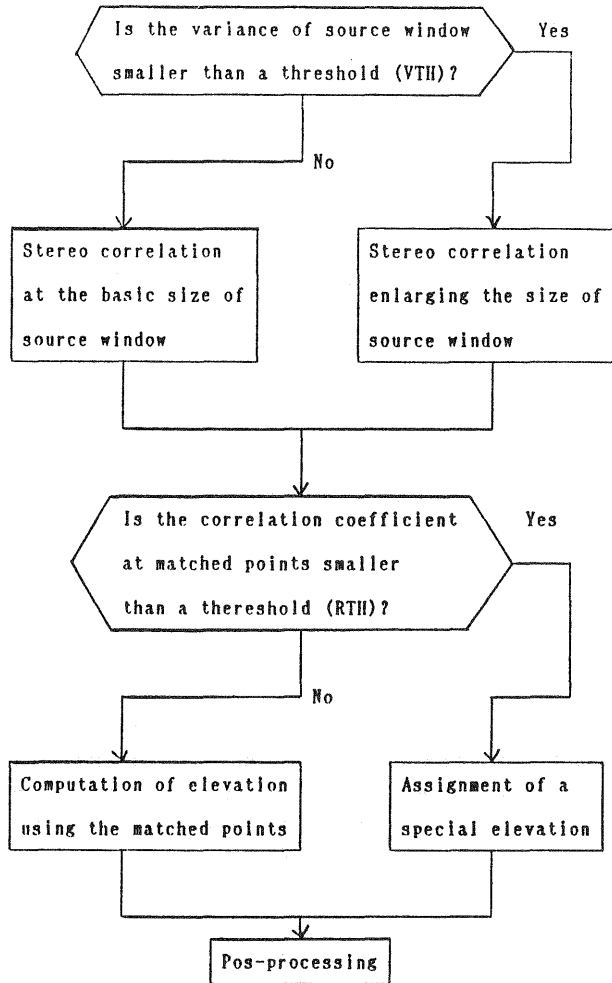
Is the variance of source window smaller than a threshold (VTH)?

Yes

No

Stereo correlation at the basic size of source window

Stereo correlation enlarging the size of source window

Is the correlation coefficient at matched points smaller than a thereshold (RTH)?

Yes

No

Computation of elevation using the matched points

Assignment of a special elevation

Pos-processing